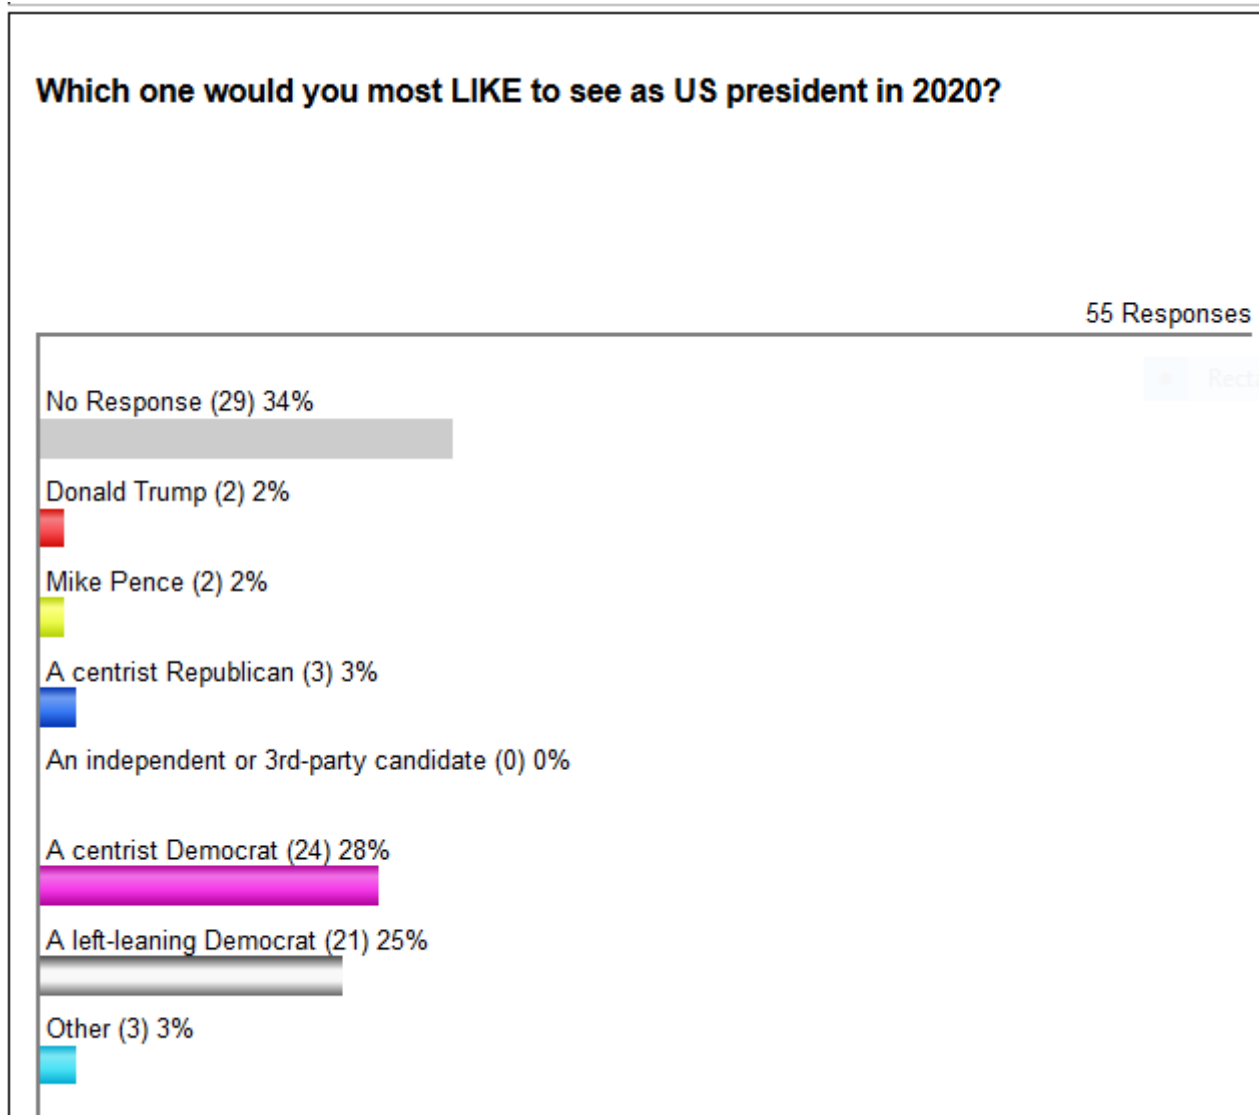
Which one would you most LIKE to see as US president in 2020?

55 Responses

No Response (29) 34%

Donald Trump (2) 2%

Mike Pence (2) 2%

A centrist Republican (3) 3%

An independent or 3rd-party candidate (0) 0%

A centrist Democrat (24) 28%

A left-leaning Democrat (21) 25%

Other (3) 3%